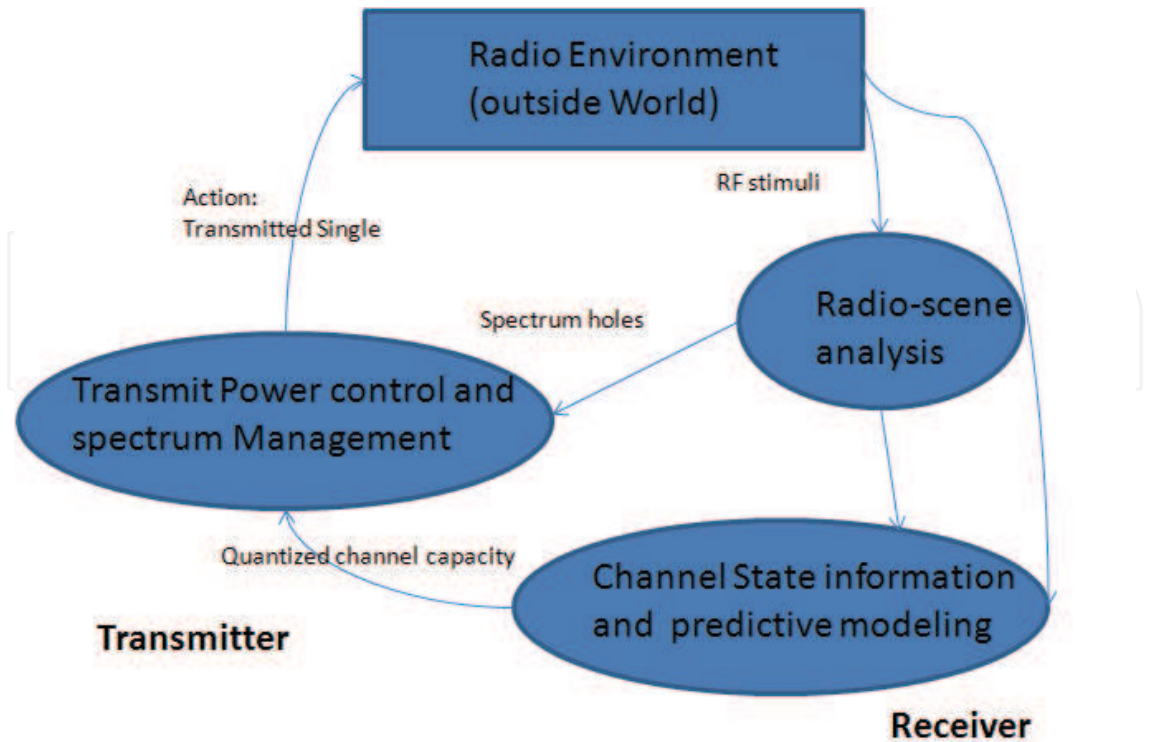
Radio Environment
(outside World)

Action:
Transmitted Single

RF stimuli

Spectrum holes

Radio-scene
analysis

Transmit Power control and
spectrum Management

Quantized channel capacity

Channel State information
and predictive modeling

Transmitter

Receiver